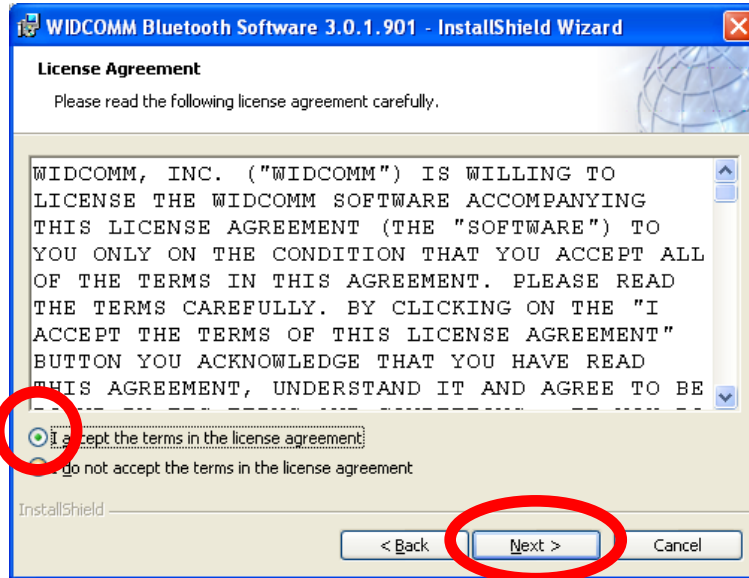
WIDCOMM Bluetooth Software 3.0.1.901 - InstallShield Wizard

License Agreement

Please read the following license agreement carefully.

WIDCOMM, INC. ("WIDCOMM") IS WILLING TO LICENSE THE WIDCOMM SOFTWARE ACCOMPANYING THIS LICENSE AGREEMENT (THE "SOFTWARE") TO YOU ONLY ON THE CONDITION THAT YOU ACCEPT ALL OF THE TERMS IN THIS AGREEMENT. PLEASE READ THE TERMS CAREFULLY. BY CLICKING ON THE "I ACCEPT THE TERMS OF THIS LICENSE AGREEMENT" BUTTON YOU ACKNOWLEDGE THAT YOU HAVE READ THIS AGREEMENT, UNDERSTAND IT AND AGREE TO BE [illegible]

I a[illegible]cept the terms in the license agreement

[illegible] do not accept the terms in the license agreement

InstallShield

< Back

Next >

Cancel